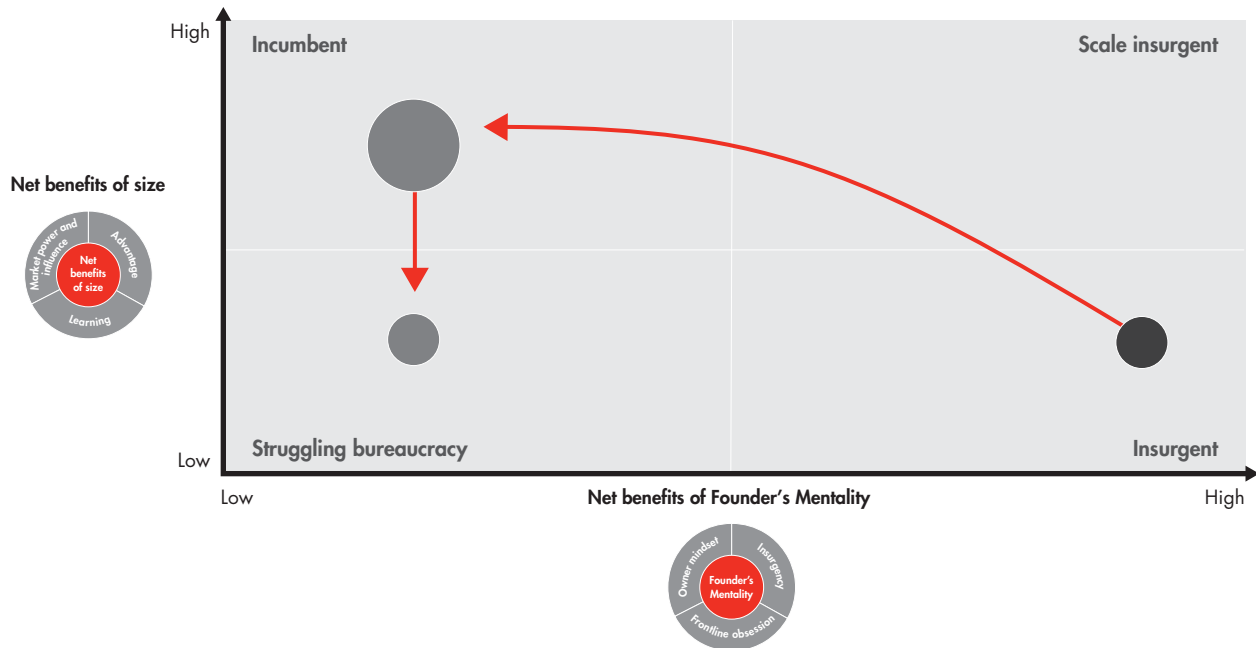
High

Incumbent

Scale insurgent

Net benefits of size

Market power and influence

Advantage

Net benefits of size

Learning

Struggling bureaucracy

Insurgent

Low

Low

Net benefits of Founder's Mentality

High

Owner mindset

Insurgency

Founder's Mentality

Frontline obsession